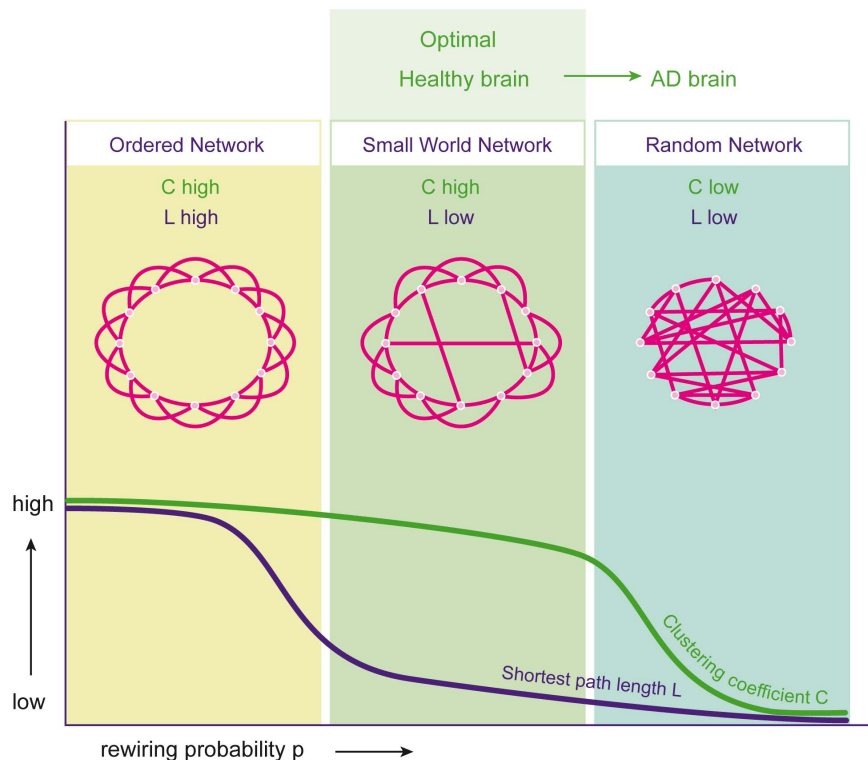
Optimal

Healthy brain → AD brain

Ordered Network

C high
L high

Small World Network

C high
L low

Random Network

C low
L low

high

low

Shortest path length L

Clustering coefficient C

rewiring probability p